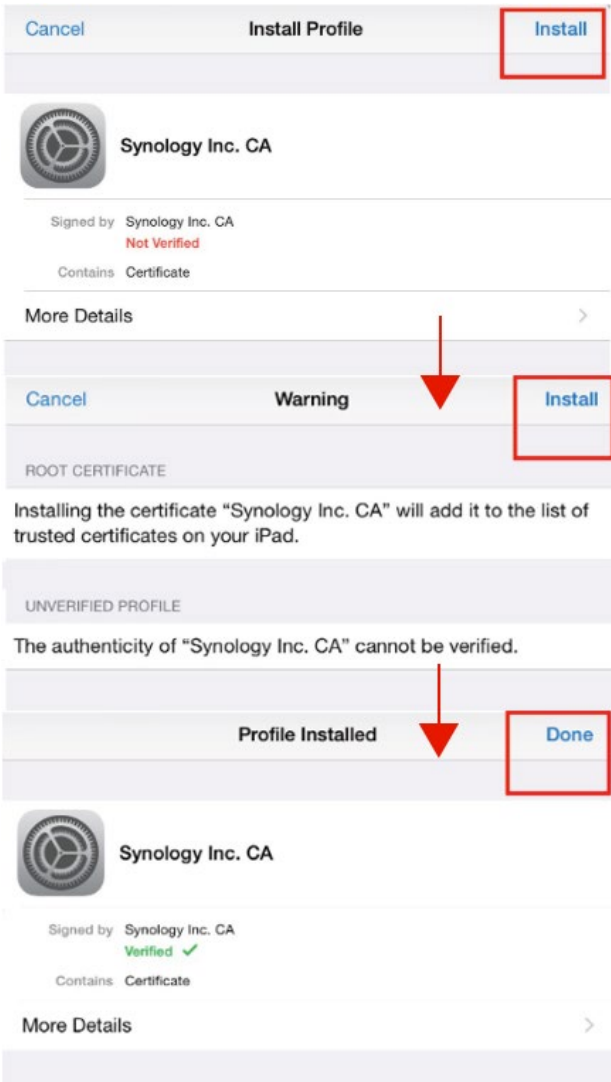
Cancel Install Profile Install

Synology Inc. CA

Signed by Synology Inc. CA
Not Verified

Contains Certificate

More Details

Cancel Warning Install

ROOT CERTIFICATE

Installing the certificate “Synology Inc. CA” will add it to the list of trusted certificates on your iPad.

UNVERIFIED PROFILE

The authenticity of “Synology Inc. CA” cannot be verified.

Profile Installed Done

Synology Inc. CA

Signed by Synology Inc. CA
Verified ✓

Contains Certificate

More Details